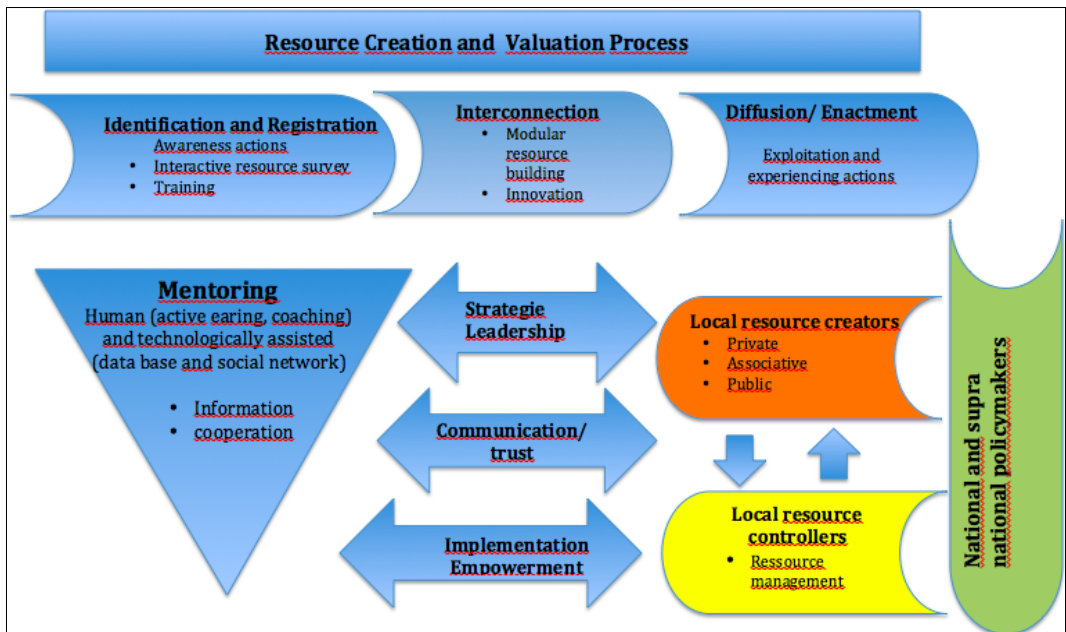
Resource Creation and Valuation Process

Identification and Registration
Awareness actions
• Interactive resource survey
• Training

Interconnection
• Modular resource building
• Innovation

Diffusion/ Enactment
Exploitation and experiencing actions

Mentoring
Human (active earing, coaching) and technologically assisted (data base and social network)
• Information
• cooperation

Strategic Leadership

Communication/ trust

Implementation Empowerment

Local resource creators
• Private
• Associative
• Public

Local resource controllers
• Ressource management

National and supra national policymakers